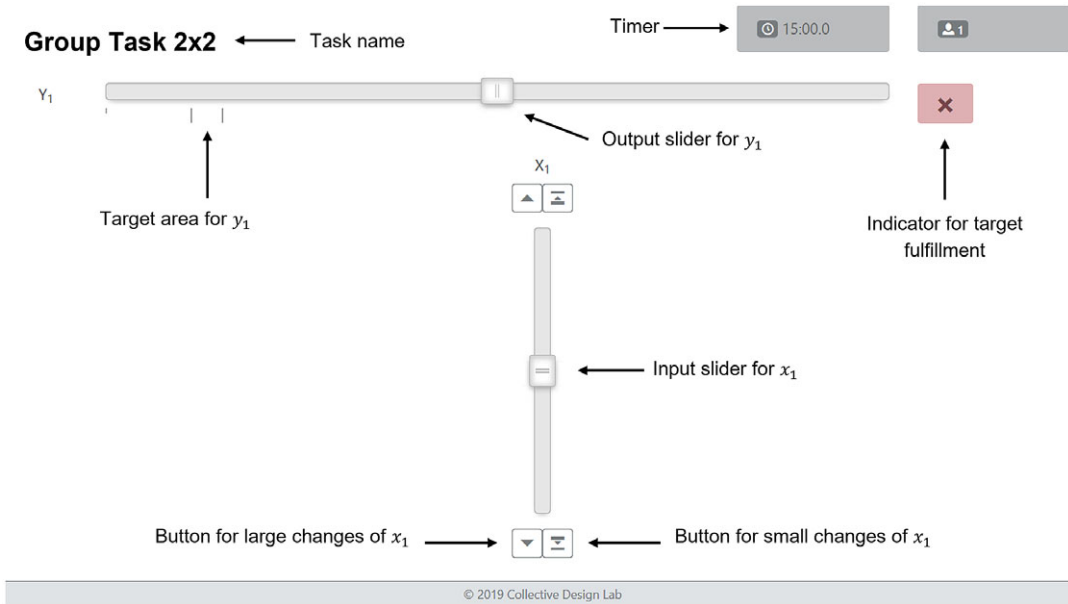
Group Task 2x2 Task name

Timer 15:00.0

1

$Y_1$

Output slider for $y_1$

$X_1$

Target area for $y_1$

Indicator for target fulfillment

×

Input slider for $x_1$

Button for large changes of $x_1$

Button for small changes of $x_1$

© 2019 Collective Design Lab